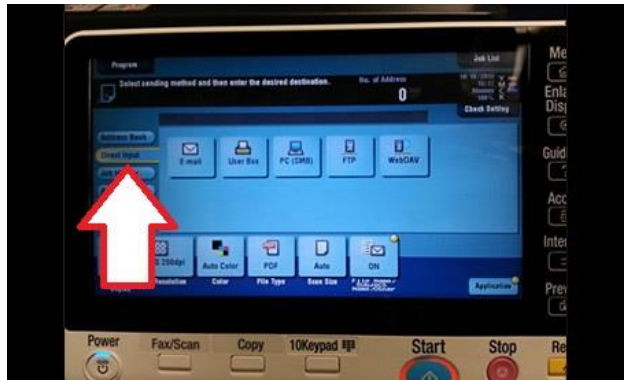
Program

Job List

Select sending method and then enter the desired destination.

No. of Address

0

Check Setting

Address Book

Direct Input

E-mail

User Box

PC (SMB)

FTP

WebDAV

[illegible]

S 200dpi

Auto Color

PDF

Auto

ON

Resolution

Color

File Type

Scan Size

Application

Me

Enla

Disp

Guid

Acc

Inter

Prev

Power

Fax/Scan

Copy

10Keypad

Start

Stop

Re